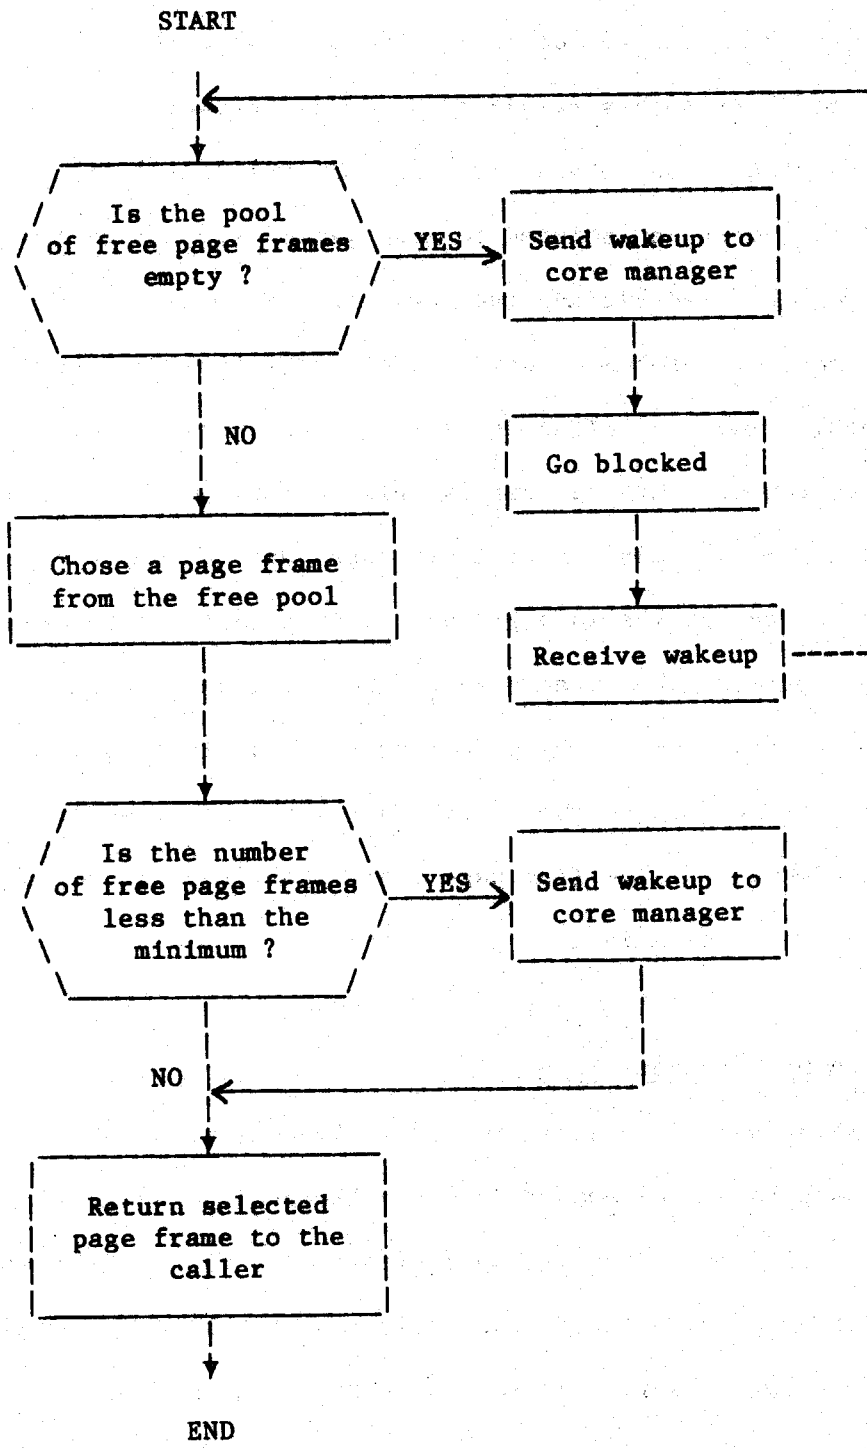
START

Is the pool of free page frames empty ?

YES

Send wakeup to core manager

Go blocked

Receive wakeup

NO

Chose a page frame from the free pool

Is the number of free page frames less than the minimum ?

YES

Send wakeup to core manager

NO

Return selected page frame to the caller

END